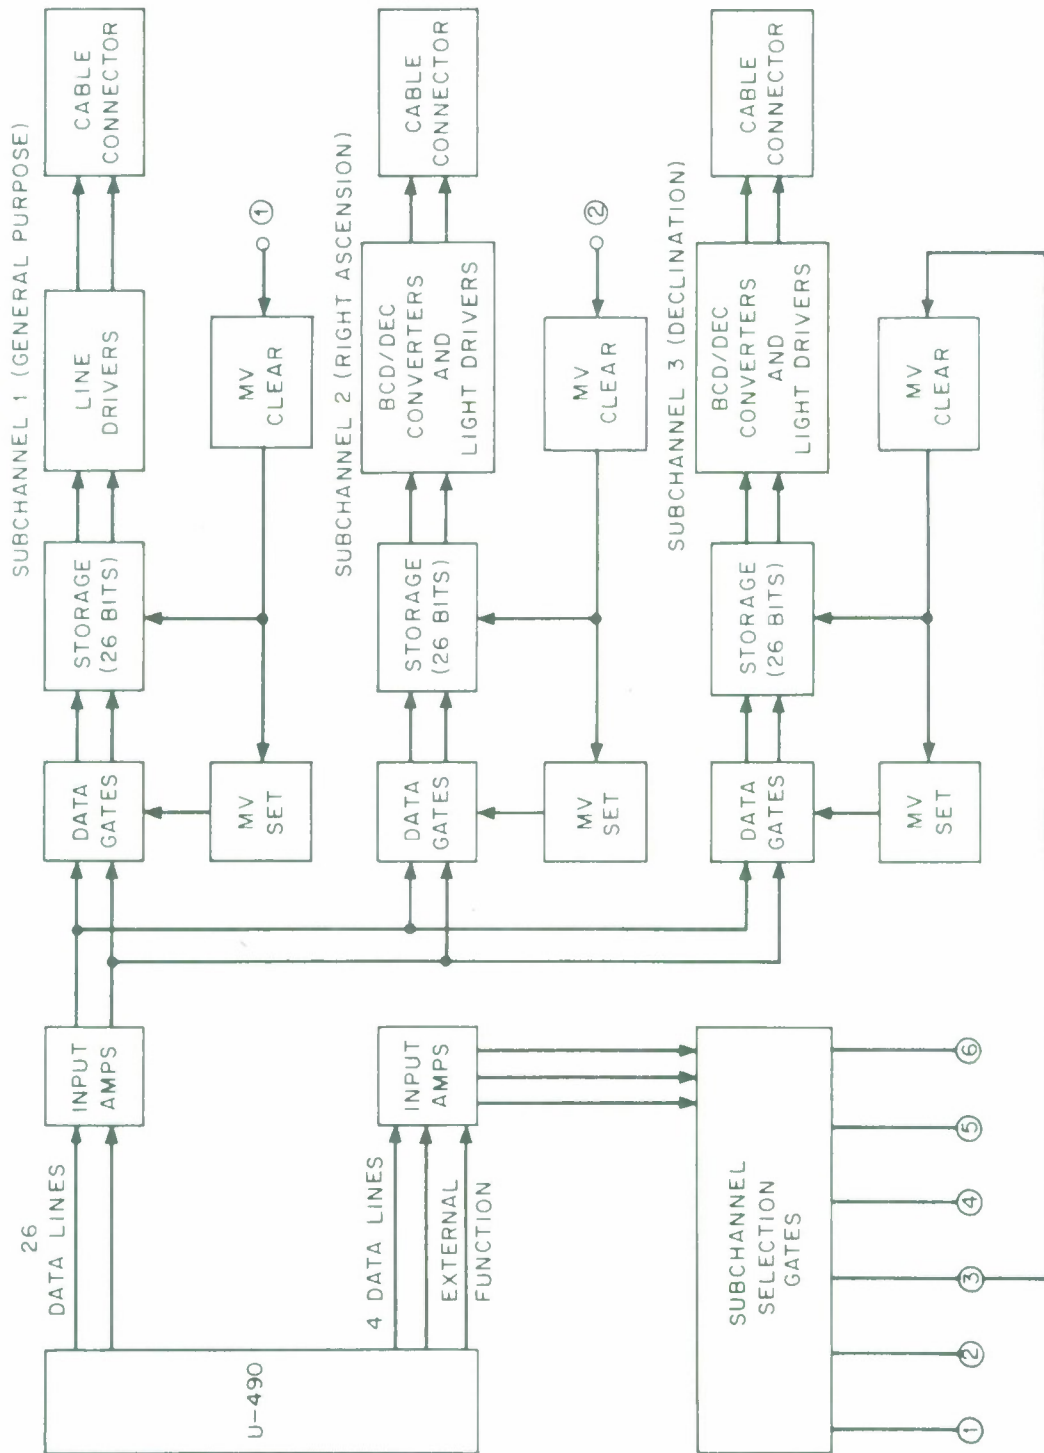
SUBCHANNEL 1 (GENERAL PURPOSE)

CABLE CONNECTOR

LINE DRIVERS

MV CLEAR

①

STORAGE (26 BITS)

DATA GATES

MV SET

SUBCHANNEL 2 (RIGHT ASCENSION)

CABLE CONNECTOR

BCD/DEC CONVERTERS AND LIGHT DRIVERS

MV CLEAR

②

STORAGE (26 BITS)

DATA GATES

MV SET

SUBCHANNEL 3 (DECLINATION)

CABLE CONNECTOR

BCD/DEC CONVERTERS AND LIGHT DRIVERS

MV CLEAR

STORAGE (26 BITS)

DATA GATES

MV SET

INPUT AMPS

26 DATA LINES

INPUT AMPS

4 DATA LINES

EXTERNAL FUNCTION

U-490

SUBCHANNEL SELECTION GATES

⑥

⑤

④

③

②

①